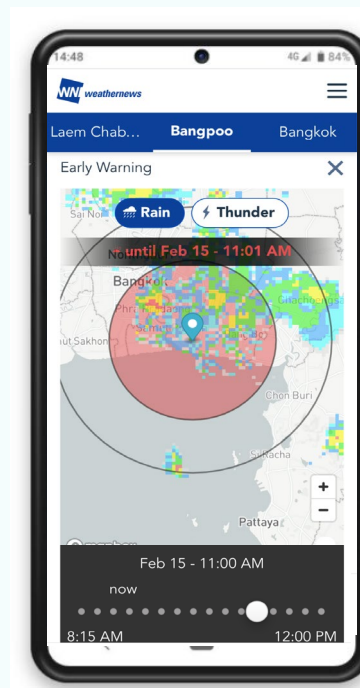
14:48
4G 84%

WNI weathernews

Laem Chab... Bangpoo Bangkok

Early Warning

Rain Thunder

until Feb 15 - 11:01 AM

Sai Noi
Nonthaburi
Bangkok
Phra Nakhon
Samut Sakhon
Samut Prakan
Chachoengsao
Chon Buri
Si Racha
Pattaya

+
−

mapbox

Feb 15 - 11:00 AM

now

8:15 AM
12:00 PM